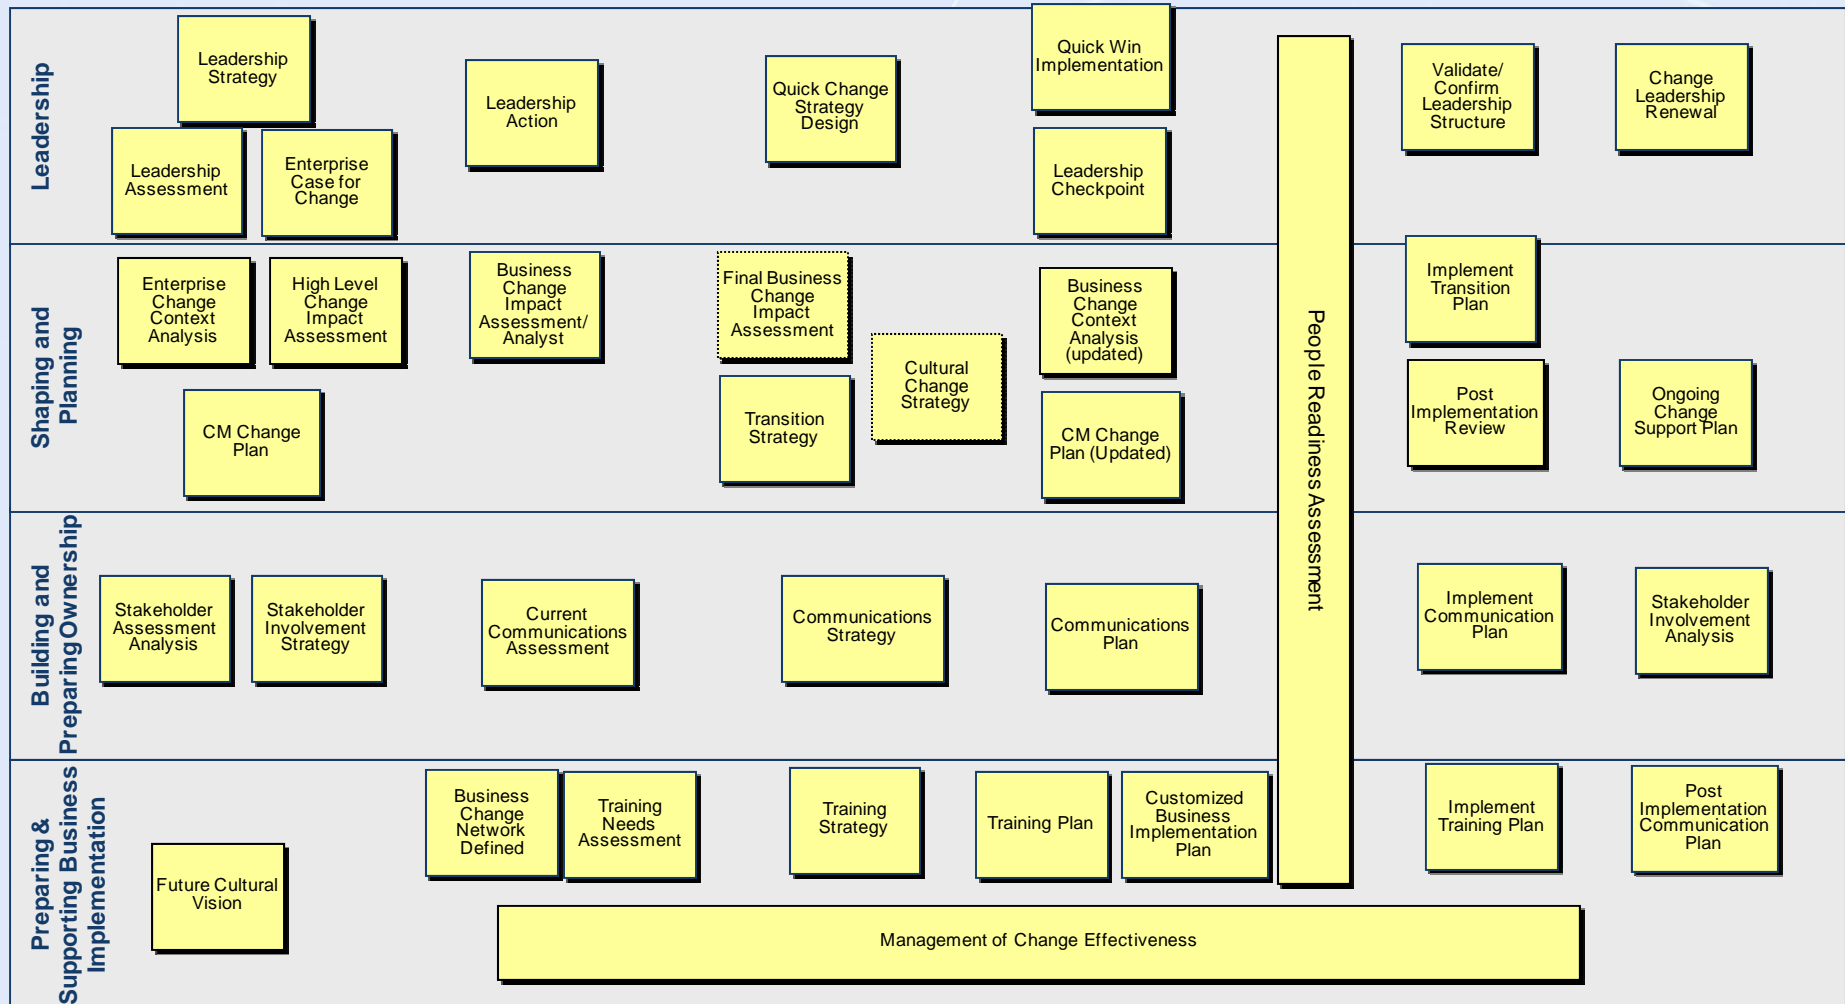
Leadership

Leadership Strategy

Leadership Assessment

Enterprise Case for Change

Leadership Action

Quick Change Strategy Design

Quick Win Implementation

Leadership Checkpoint

People Readiness Assessment

Validate/ Confirm Leadership Structure

Change Leadership Renewal

Shaping and Planning

Enterprise Change Context Analysis

High Level Change Impact Assessment

Business Change Impact Assessment/ Analyst

Final Business Change Impact Assessment

Business Change Context Analysis (updated)

CM Change Plan

Transition Strategy

Cultural Change Strategy

CM Change Plan (Updated)

Implement Transition Plan

Post Implementation Review

Ongoing Change Support Plan

Building and Preparing Ownership

Stakeholder Assessment Analysis

Stakeholder Involvement Strategy

Current Communications Assessment

Communications Strategy

Communications Plan

Implement Communication Plan

Stakeholder Involvement Analysis

Preparing & Supporting Business Implementation

Future Cultural Vision

Business Change Network Defined

Training Needs Assessment

Training Strategy

Training Plan

Customized Business Implementation Plan

Implement Training Plan

Post Implementation Communication Plan

Management of Change Effectiveness